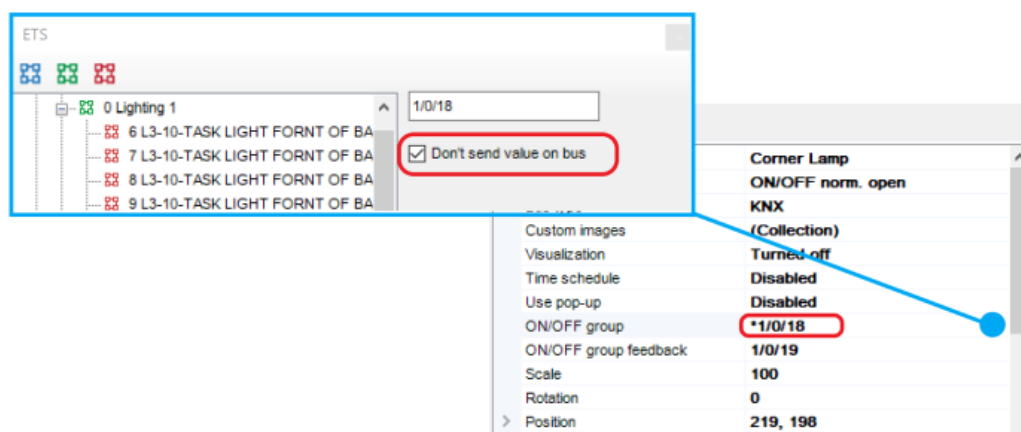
ETS

0 Lighting 1
6 L3-10-TASK LIGHT FORNT OF BA
7 L3-10-TASK LIGHT FORNT OF BA
8 L3-10-TASK LIGHT FORNT OF BA
9 L3-10-TASK LIGHT FORNT OF BA

1/0/18

Don't send value on bus

| | |
|---|---|
| | Corner Lamp |
| | ON/OFF norm. open |
| | KNX |
| Custom images | (Collection) |
| Visualization | Turned off |
| Time schedule | Disabled |
| Use pop-up | Disabled |
| ON/OFF group | *1/0/18 |
| ON/OFF group feedback | 1/0/19 |
| Scale | 100 |
| Rotation | 0 |
| Position | 219, 198 |